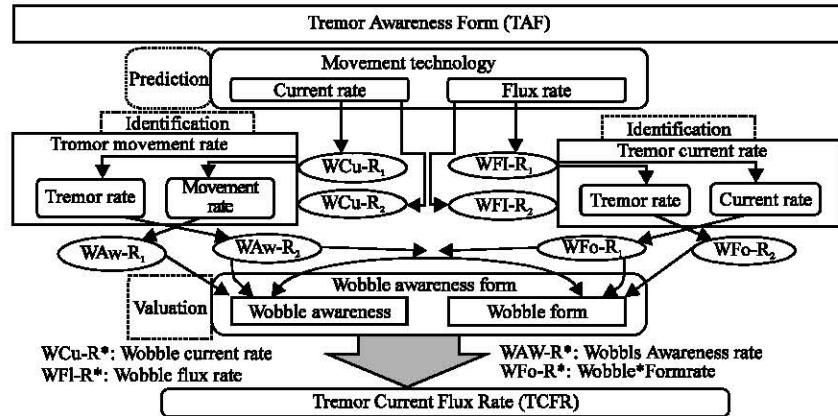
Tremor Awareness Form (TAF)

Prediction

Movement technology

Current rate

Flux rate

Identification

Tromor movement rate

Tremor rate

Movement rate

WCu-R$_1$

WCu-R$_2$

WFl-R$_1$

WFl-R$_2$

Identification

Tremor current rate

Tremor rate

Current rate

WAw-R$_1$

WAw-R$_2$

WFo-R$_1$

WFo-R$_2$

Valuation

Wobble awareness form

Wobble awareness

Wobble form

WCu-R*: Wobble current rate
WFl-R*: Wobble flux rate

WAW-R*: Wobbls Awareness rate
WFo-R*: Wobble*Formrate

Tremor Current Flux Rate (TCFR)